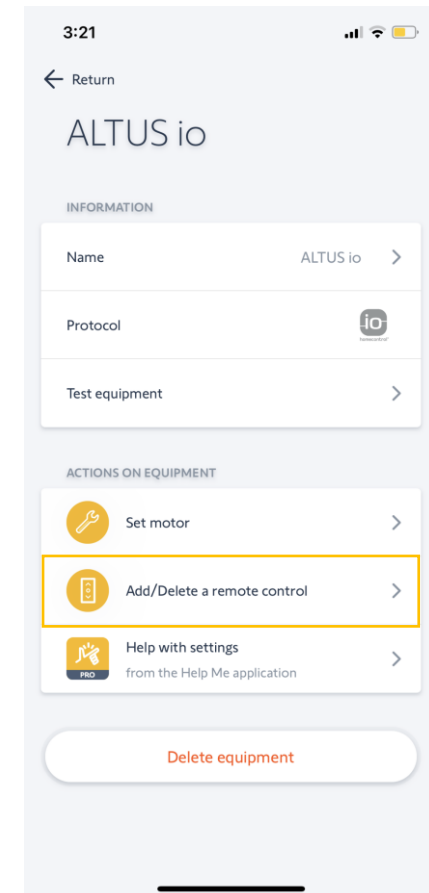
3:21

Return

ALTUS io

INFORMATION

Name ALTUS io

Protocol io homecontrol

Test equipment

ACTIONS ON EQUIPMENT

Set motor

Add/Delete a remote control

Help with settings
from the Help Me application
PRO

Delete equipment